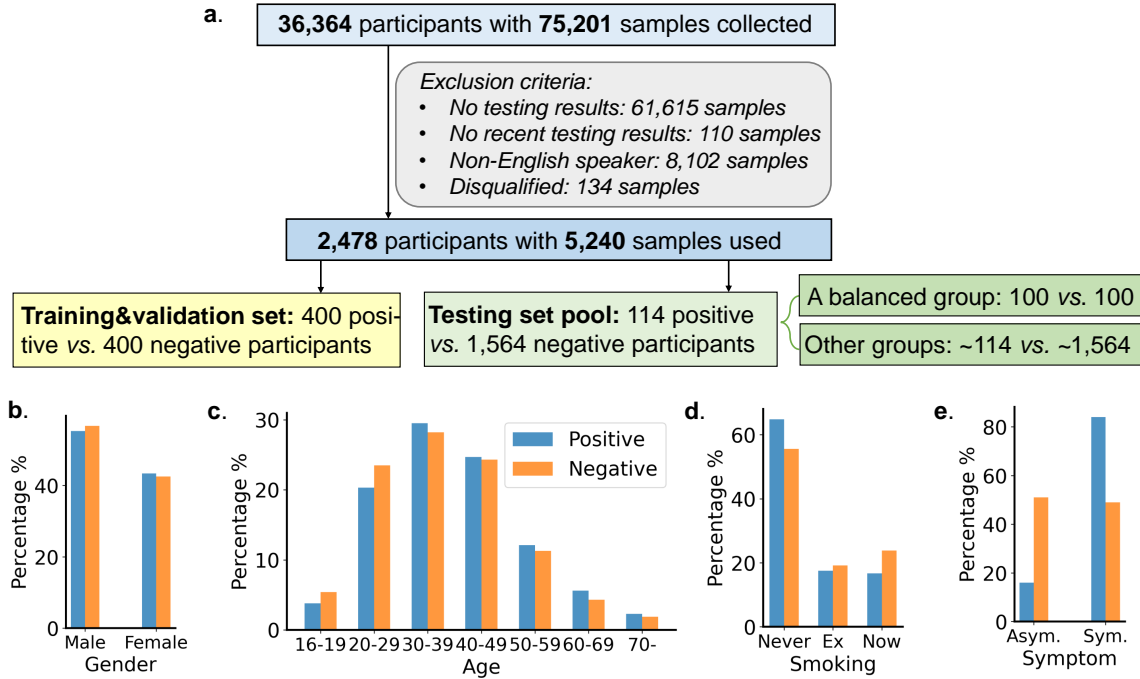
a.

**36,364** participants with **75,201** samples collected

*Exclusion criteria:*
- *No testing results: 61,615 samples*
- *No recent testing results: 110 samples*
- *Non-English speaker: 8,102 samples*
- *Disqualified: 134 samples*

**2,478** participants with **5,240** samples used

**Training&validation set:** 400 positive *vs.* 400 negative participants

**Testing set pool:** 114 positive *vs.* 1,564 negative participants

A balanced group: 100 *vs.* 100

Other groups: ~114 *vs.* ~1,564

b.
Percentage %
0
20
40
Male
Female
Gender

c.
Percentage %
0
10
20
30
Positive
Negative
16-19
20-29
30-39
40-49
50-59
60-69
70-
Age

d.
Percentage %
0
20
40
60
Never
Ex
Now
Smoking

e.
Percentage %
0
20
40
60
80
Asym.
Sym.
Symptom